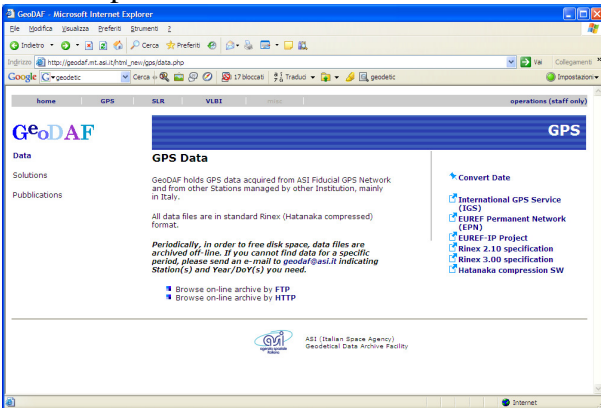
GeoDAF - Microsoft Internet Explorer

File Modifica Visualizza Preferiti Strumenti ?

Indietro Cerca Preferiti

Indirizzo http://geodaf.mt.asi.it/html_new/gps/data.php Vai Collegamenti

Google geodetic Cerca 17 bloccati Traduci geodetic Impostazioni

home GPS SLR VLBI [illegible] operations (staff only)

GeoDAF

GPS

Data

Solutions

Pubblications

GPS Data

GeoDAF holds GPS data acquired from ASI Fiducial GPS Network and from other Stations managed by other Institution, mainly in Italy.

All data files are in standard Rinex (Hatanaka compressed) format.

Periodically, in order to free disk space, data files are archived off-line. If you cannot find data for a specific period, please send an e-mail to geodaf@asi.it indicating Station(s) and Year/DoY(s) you need.

Browse on-line archive by FTP

Browse on-line archive by HTTP

Convert Date

International GPS Service (IGS)

EUREF Permanent Network (EPN)

EUREF-IP Project

Rinex 2.10 specification

Rinex 3.00 specification

Hatanaka compression SW

asi agenzia spaziale italiana

ASI (Italian Space Agency)
Geodetical Data Archive Facility

Internet